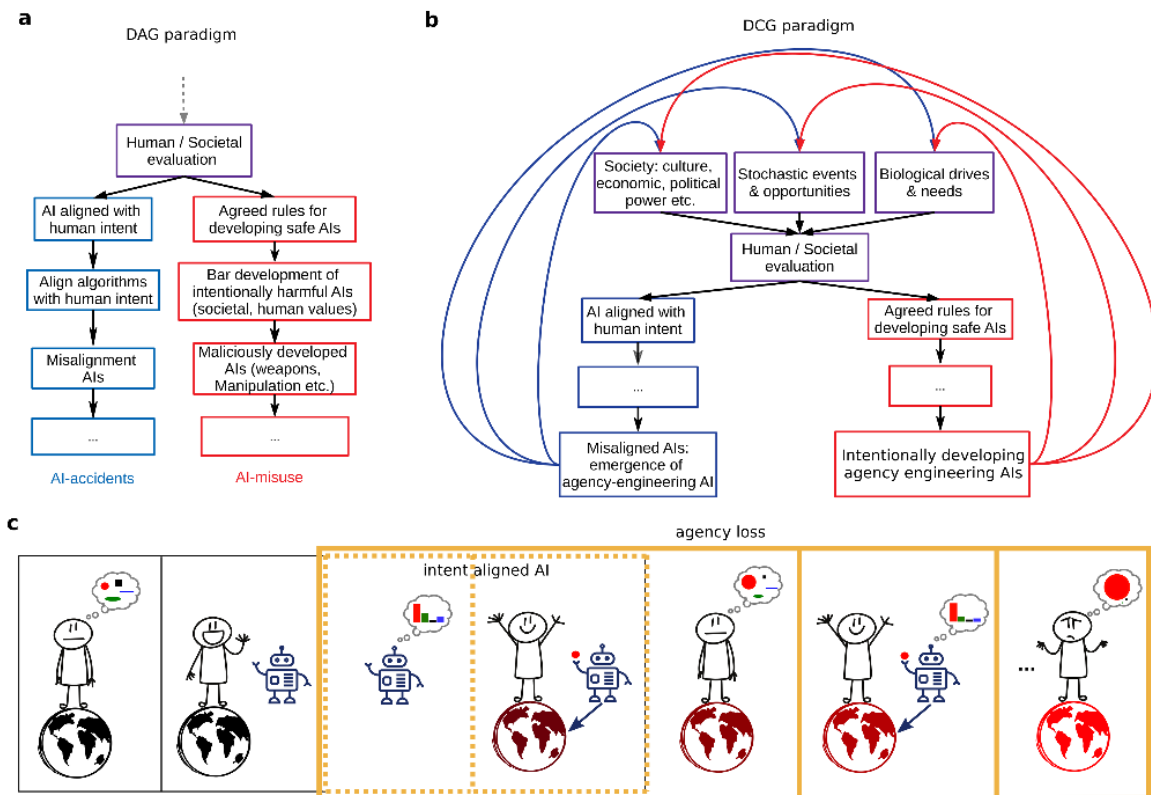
a

DAG paradigm

Human / Societal evaluation

AI aligned with human intent

Agreed rules for developing safe AIs

Align algorithms with human intent

Bar development of intentionally harmful AIs (societal, human values)

Misalignment AIs

Maliciously developed AIs (weapons, Manipulation etc.)

...

...

AI-accidents

AI-misuse

b

DCG paradigm

Society: culture, economic, political power etc.

Stochastic events & opportunities

Biological drives & needs

Human / Societal evaluation

AI aligned with human intent

Agreed rules for developing safe AIs

...

...

Misaligned AIs: emergence of agency-engineering AI

Intentionally developing agency engineering AIs

c

agency loss

intent aligned AI

...